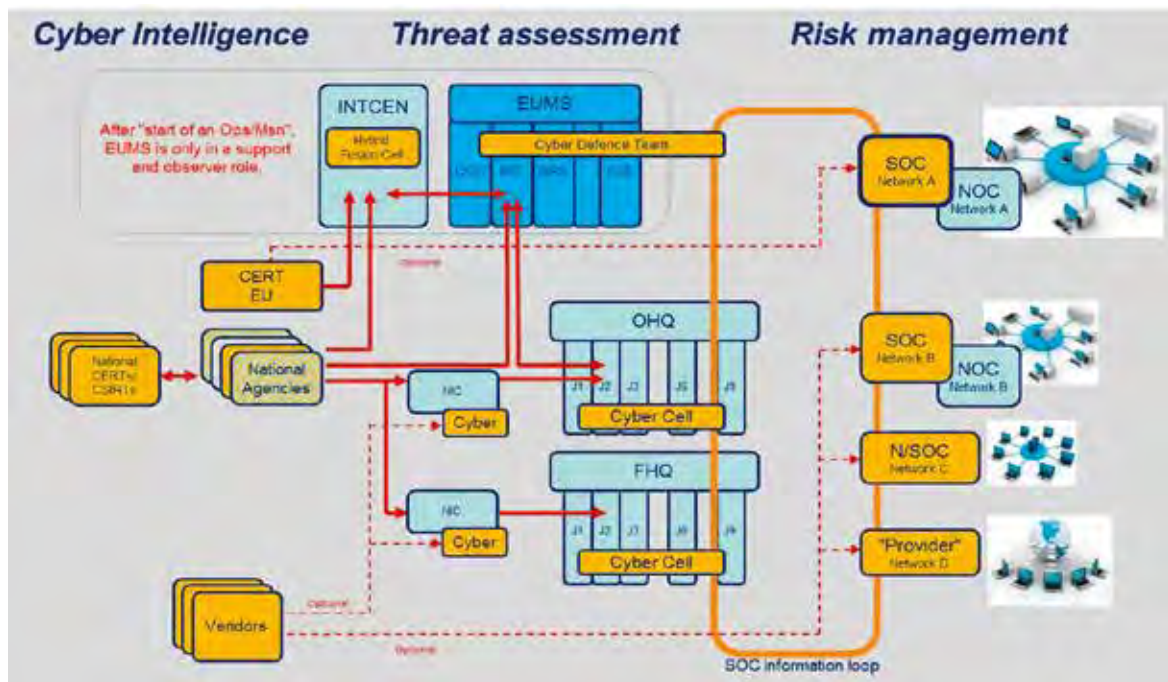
Cyber Intelligence
Threat assessment
Risk management

After "start of an Ops/Msn", EUMS is only in a support and observer role.

INTCEN
Hybrid Fusion Cell

EUMS
Cyber Defence Team
DGST
INT
OPS
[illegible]
CIS

Optional

CERT EU

National CERTs/ CSIRTs

National Agencies

NIC
Cyber

NIC
Cyber

OHQ
J1
J2
J3
J5
J6
Cyber Cell

FHQ
J1
J2
J3
J5
J6
Cyber Cell

Vendors
Optional
Optional

SOC
Network A
NOC
Network A

SOC
Network B
NOC
Network B

N/SOC
Network C

"Provider"
Network D

SOC information loop